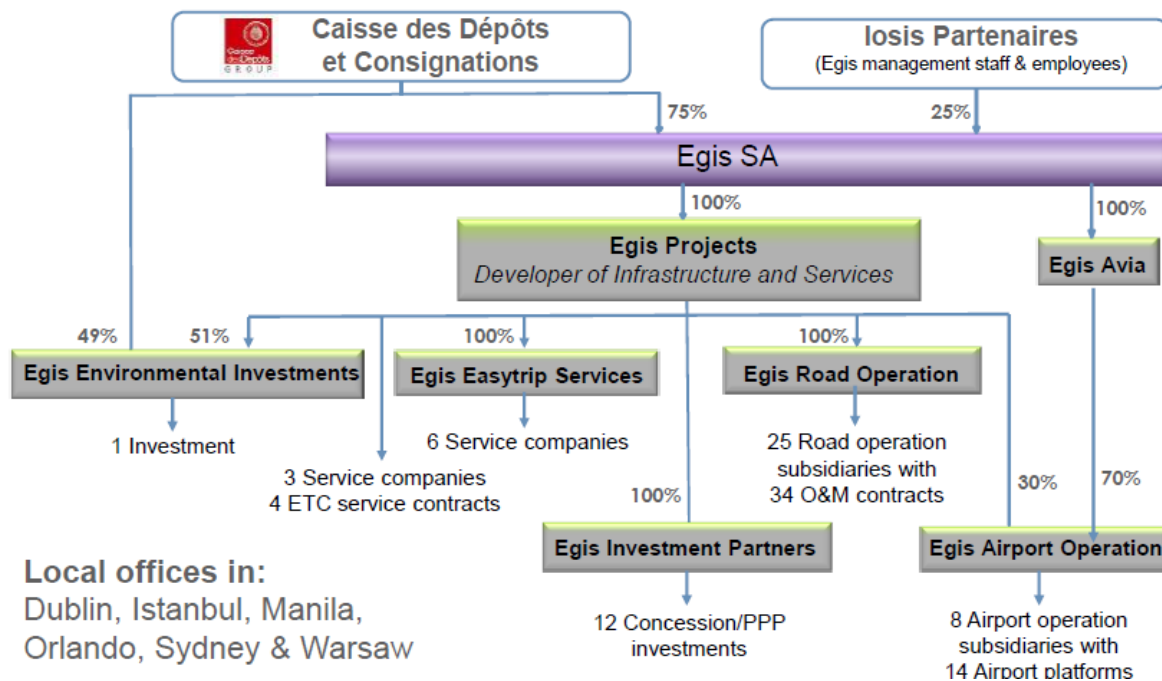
Caisse des Dépôts GROUP

Caisse des Dépôts et Consignations

Iosis Partenaires
(Egis management staff & employees)

75%

25%

Egis SA

100%

100%

Egis Projects
Developer of Infrastructure and Services

Egis Avia

49%

51%

100%

100%

Egis Environmental Investments

Egis Easytrip Services

Egis Road Operation

1 Investment

6 Service companies

25 Road operation subsidiaries with 34 O&M contracts

3 Service companies
4 ETC service contracts

100%

30%

70%

Egis Investment Partners

Egis Airport Operation

Local offices in:
Dublin, Istanbul, Manila, Orlando, Sydney & Warsaw

12 Concession/PPP investments

8 Airport operation subsidiaries with 14 Airport platforms